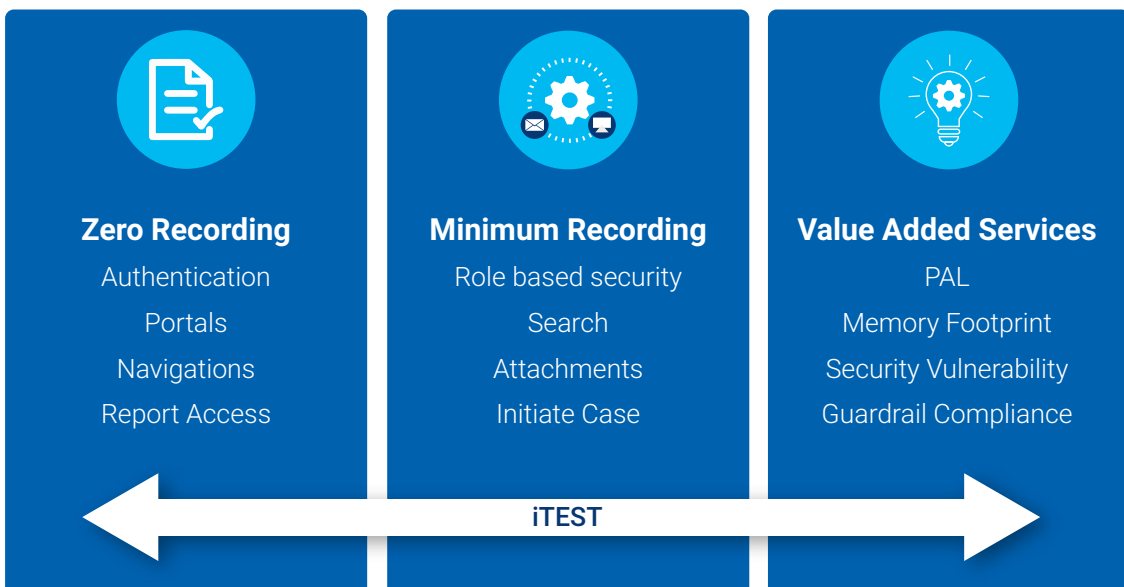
Zero Recording
Authentication
Portals
Navigations
Report Access

Minimum Recording
Role based security
Search
Attachments
Initiate Case

Value Added Services
PAL
Memory Footprint
Security Vulnerability
Guardrail Compliance

iTEST